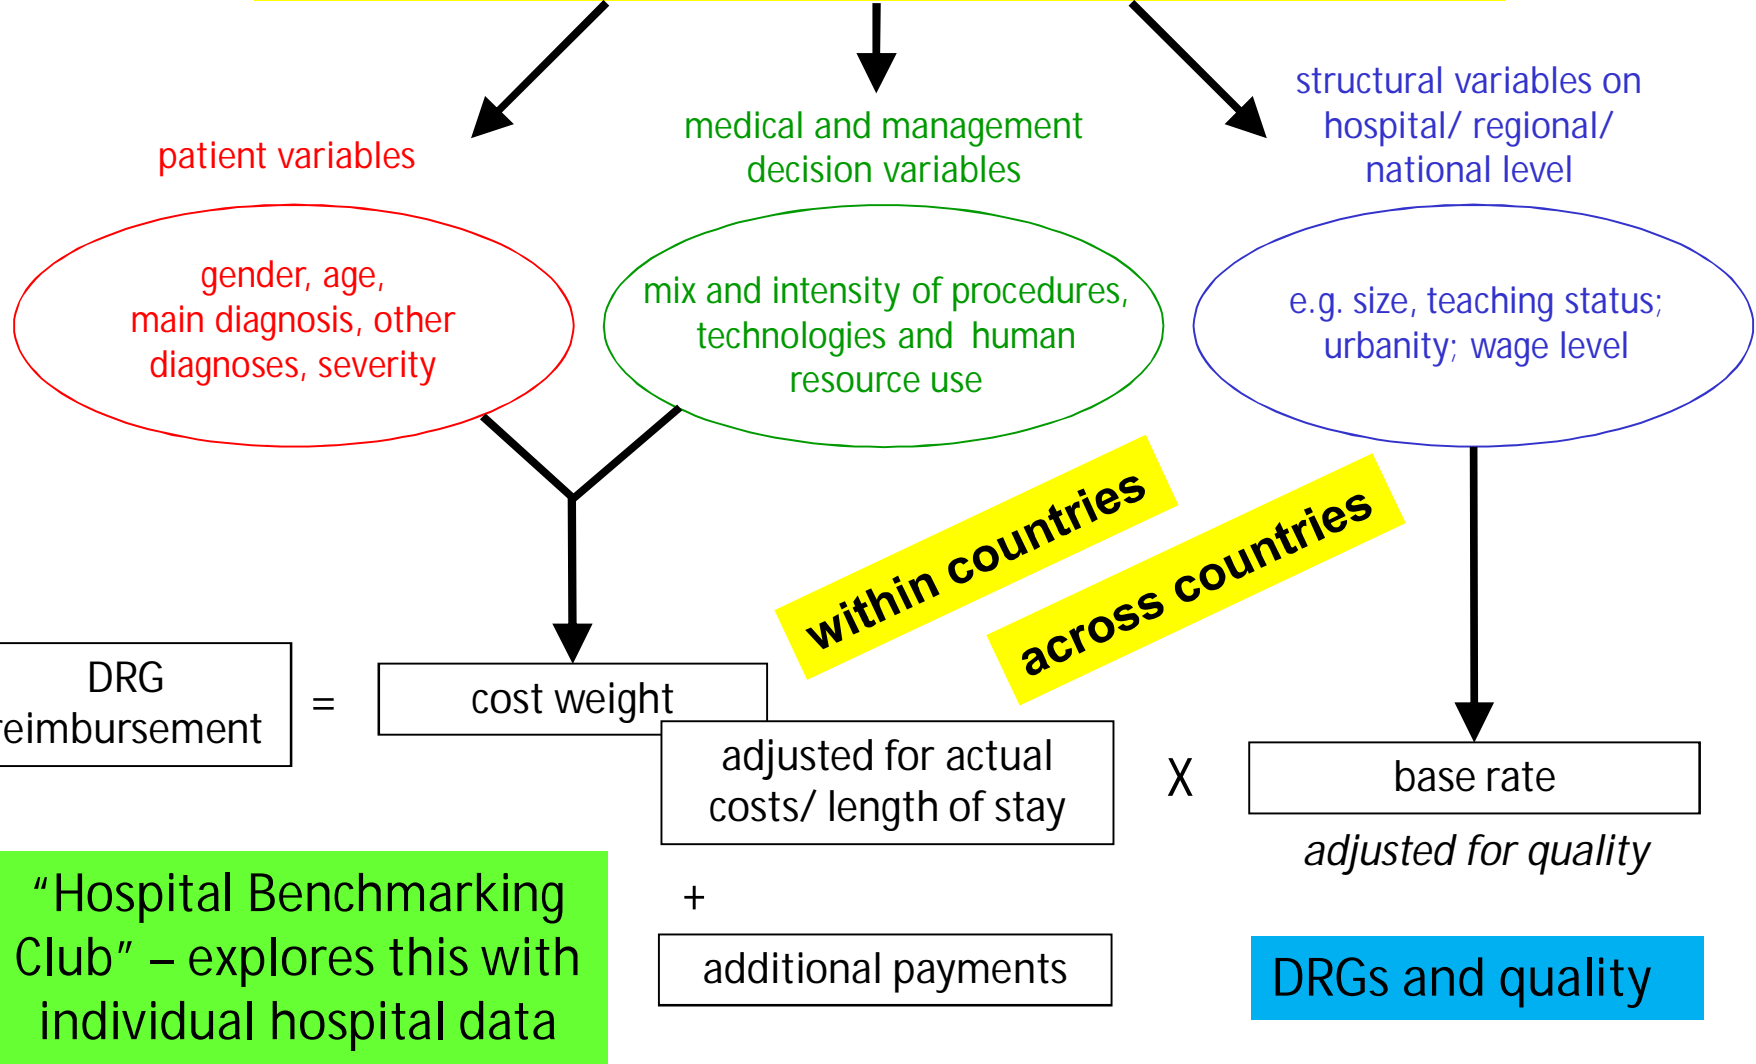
patient variables

medical and management decision variables

structural variables on hospital/ regional/ national level

gender, age, main diagnosis, other diagnoses, severity

mix and intensity of procedures, technologies and human resource use

e.g. size, teaching status; urbanity; wage level

within countries

across countries

DRG eimbursement

=

cost weight

adjusted for actual costs/ length of stay

X

base rate

adjusted for quality

+

additional payments

"Hospital Benchmarking Club" – explores this with individual hospital data

DRGs and quality